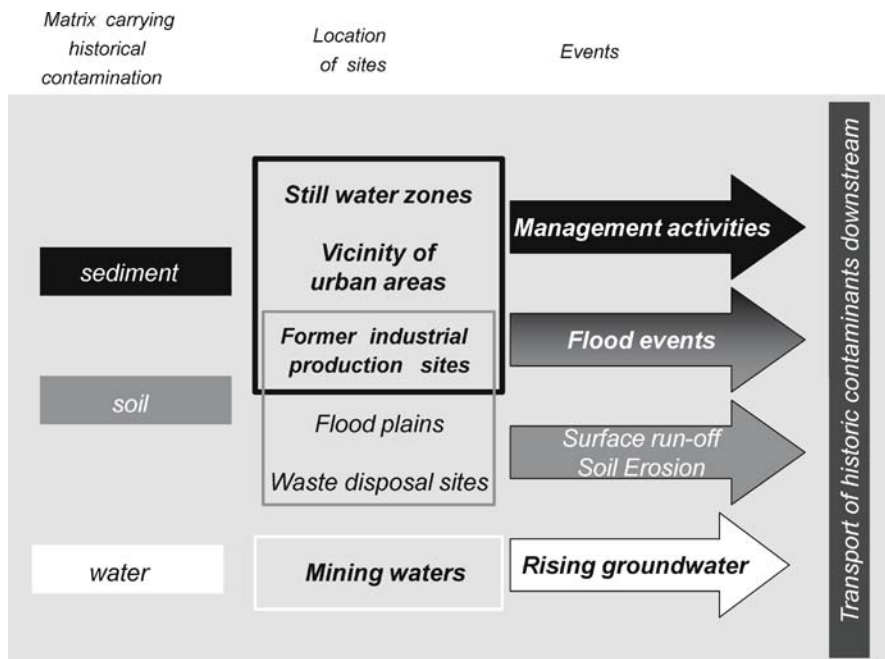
Matrix carrying historical contamination

Location of sites

Events

sediment

soil

water

Still water zones

Vicinity of urban areas

Former industrial production sites

Flood plains

Waste disposal sites

Mining waters

Management activities

Flood events

Surface run-off Soil Erosion

Rising groundwater

Transport of historic contaminants downstream